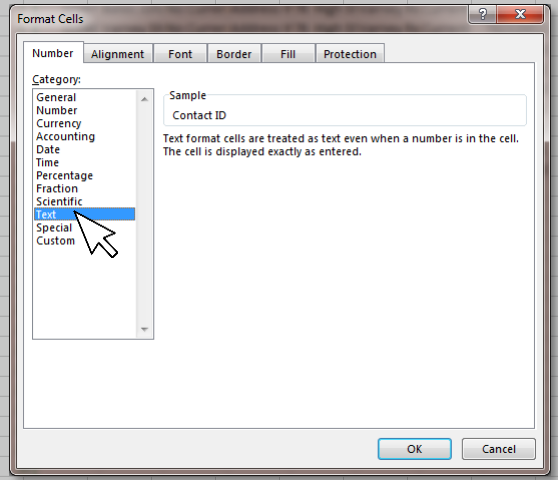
Format Cells

?

Number | Alignment | Font | Border | Fill | Protection

Category:

General
Number
Currency
Accounting
Date
Time
Percentage
Fraction
Scientific
Text
Special
Custom

Sample

Contact ID

Text format cells are treated as text even when a number is in the cell. The cell is displayed exactly as entered.

OK
Cancel